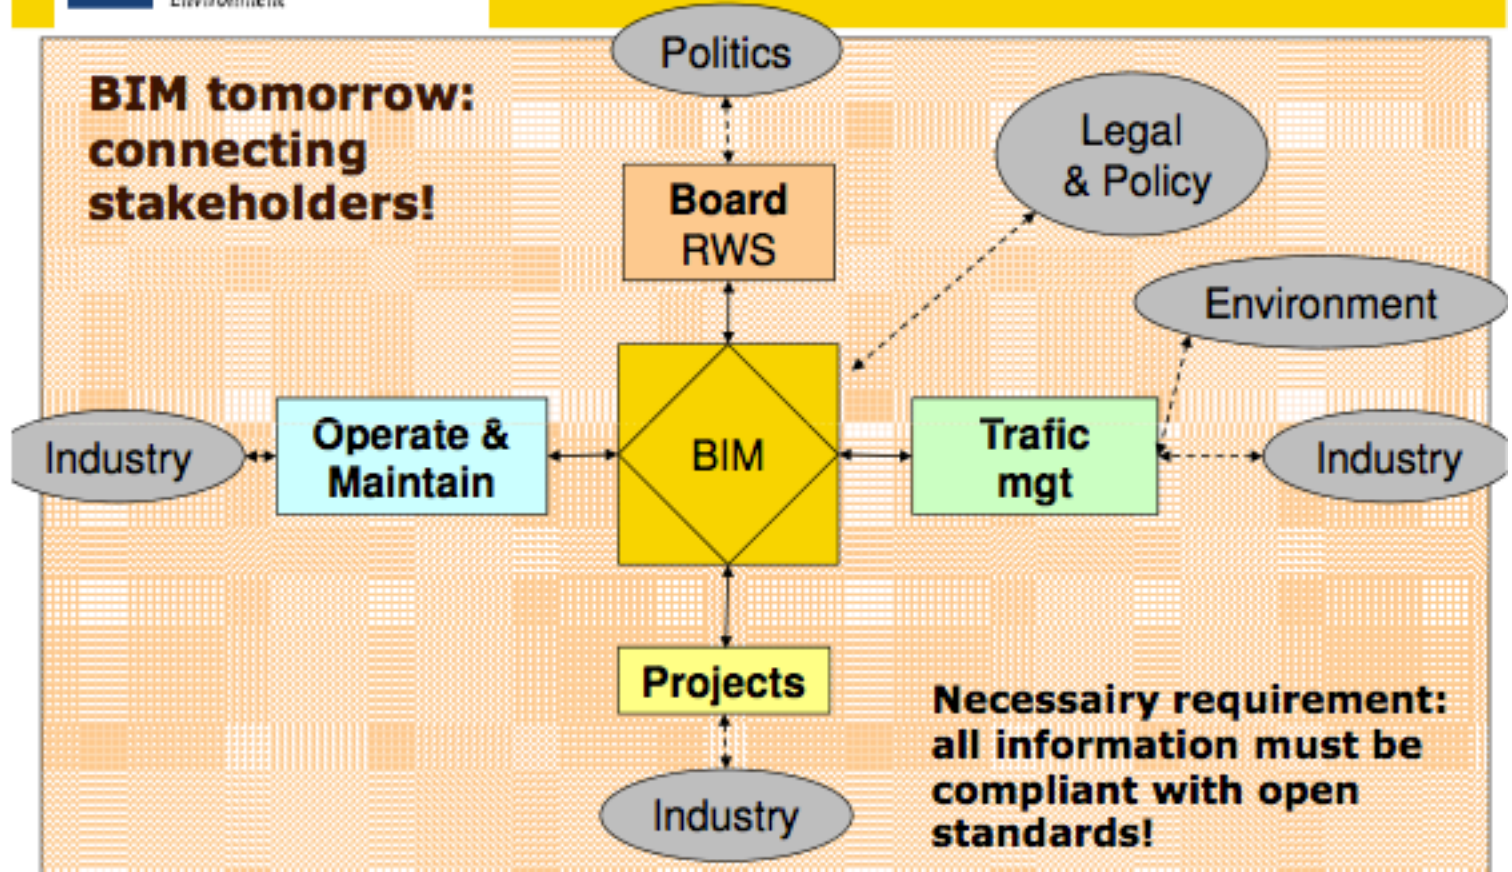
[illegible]

BIM tomorrow: connecting stakeholders!

Politics

Board RWS

Legal & Policy

Environment

Industry

Operate & Maintain

BIM

Trafic mgt

Industry

Projects

Industry

Necessairy requirement: all information must be compliant with open standards!